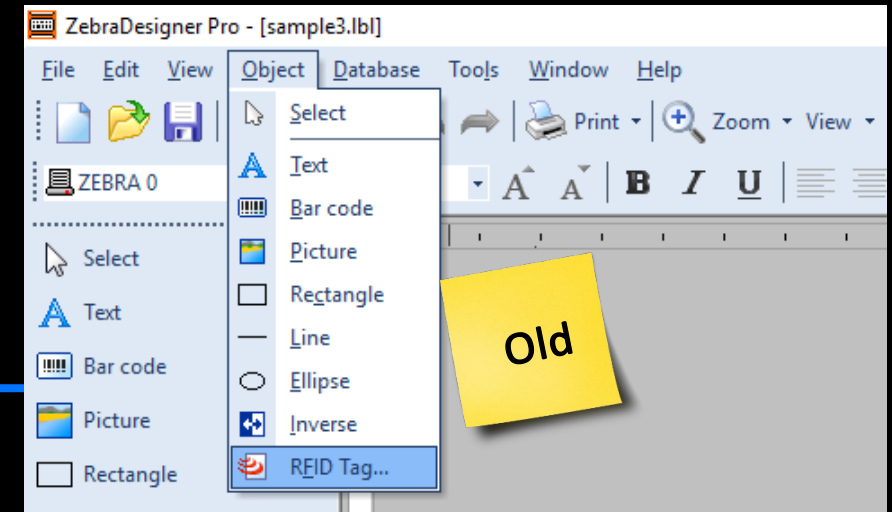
ZebraDesigner Pro - [sample3.lbl]

File Edit View Object Database Tools Window Help

Print Zoom View

ZEBRA 0

B I U

Select
Text
Bar code
Picture
Rectangle

Select
Text
Bar code
Picture
Rectangle
Line
Ellipse
Inverse
RFID Tag...

Old